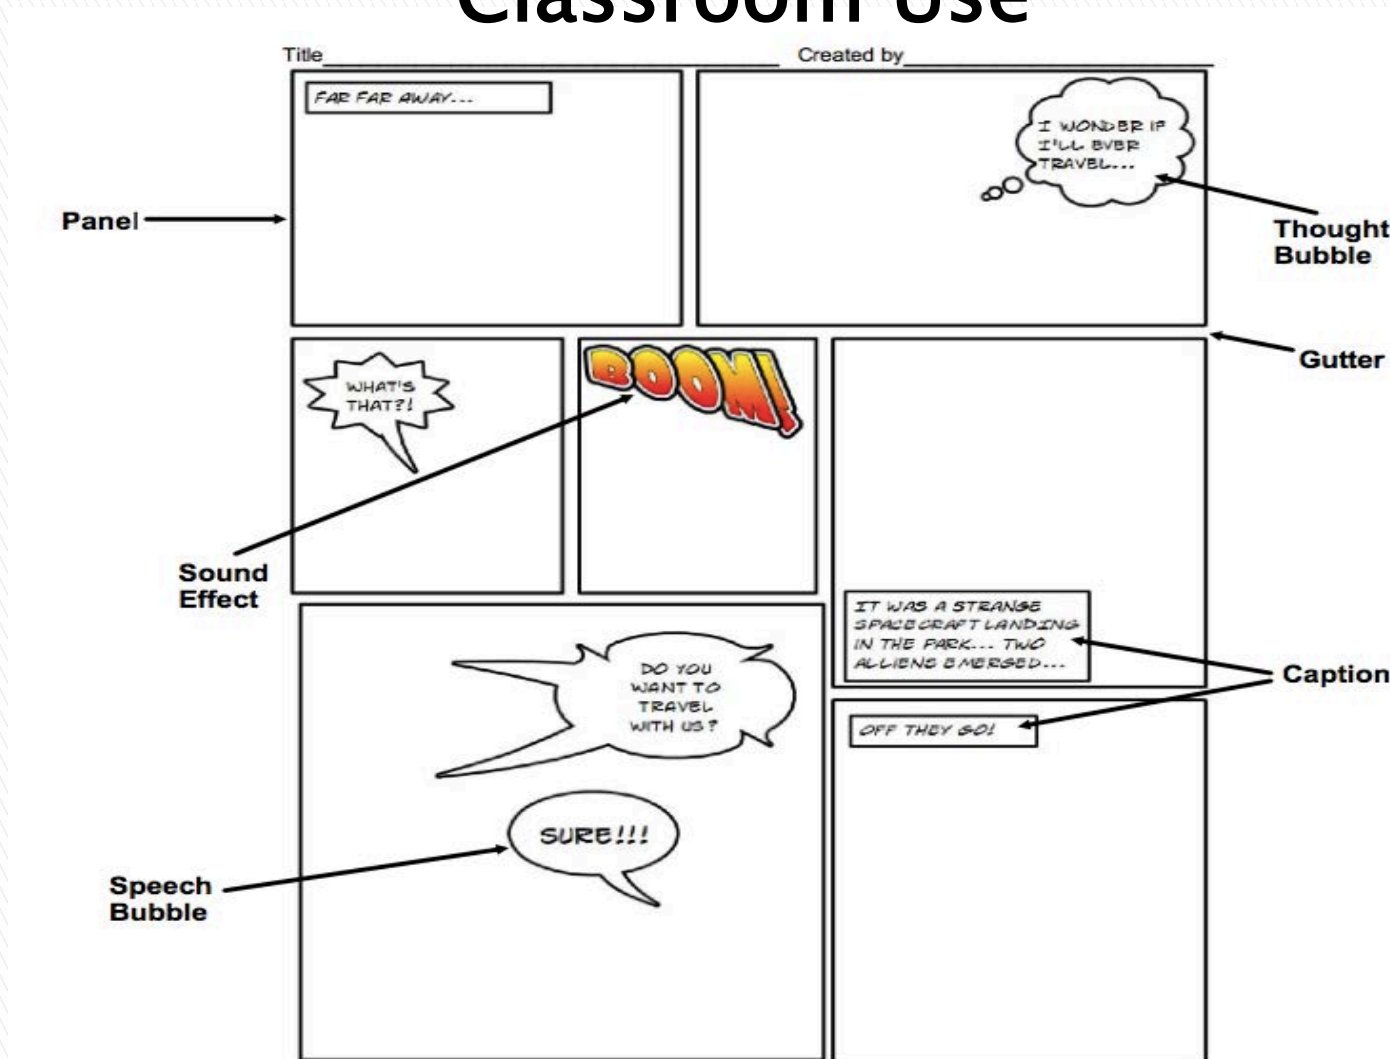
Classroom Use

Title_______________ Created by_______________

FAR FAR AWAY...

I WONDER IF I'LL EVER TRAVEL...

Panel

Thought Bubble

Gutter

WHAT'S THAT?!

BOOM!

Sound Effect

IT WAS A STRANGE SPACECRAFT LANDING IN THE PARK... TWO ALIENS EMERGED...

Caption

DO YOU WANT TO TRAVEL WITH US?

OFF THEY GO!

SURE!!!

Speech Bubble